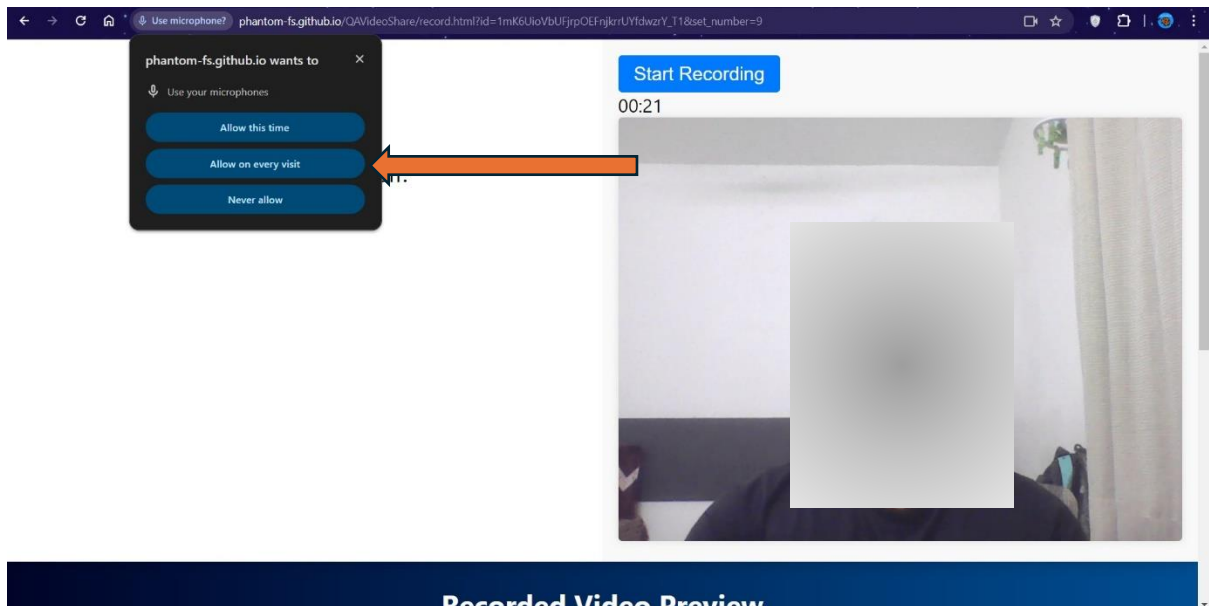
Use microphone? phantom-fs.github.io/QAVideoShare/record.html?id=1mK6UioVbUFjrpOEFnjkrrUYfdwzrY_T1&set_number=9

phantom-fs.github.io wants to
×
Use your microphones
Allow this time
Allow on every visit
Never allow

n:

Start Recording
00:21

Recorded Video Preview